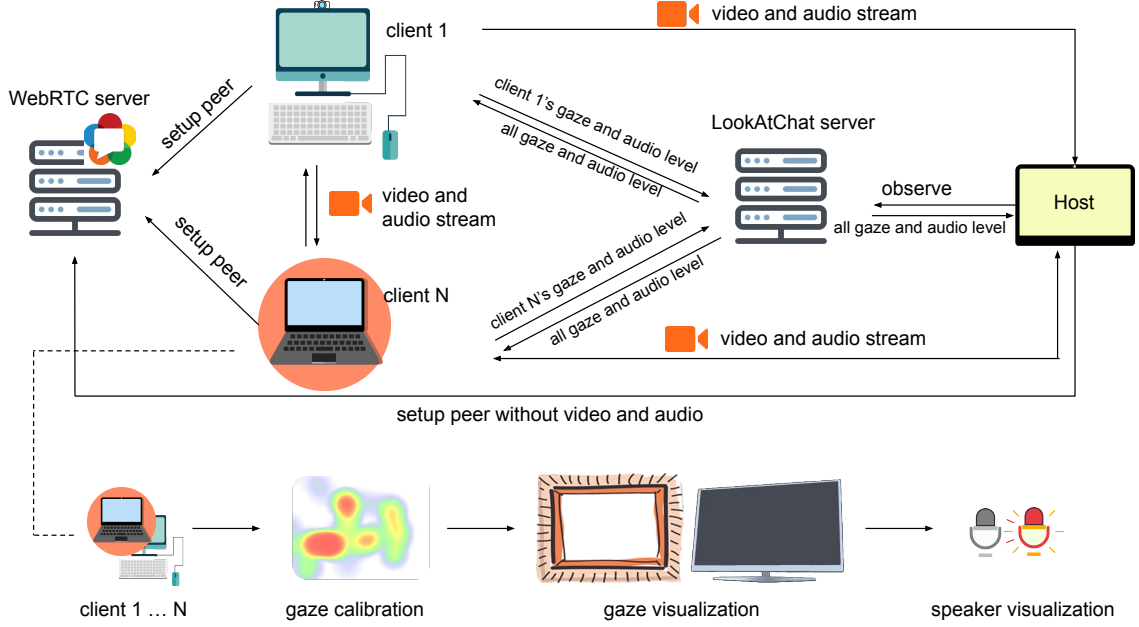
client 1

video and audio stream

WebRTC server

setup peer

client 1's gaze and audio level

all gaze and audio level

LookAtChat server

video and audio stream

observe

Host

all gaze and audio level

setup peer

client N's gaze and audio level

all gaze and audio level

client N

video and audio stream

setup peer without video and audio

client 1 … N

gaze calibration

gaze visualization

speaker visualization